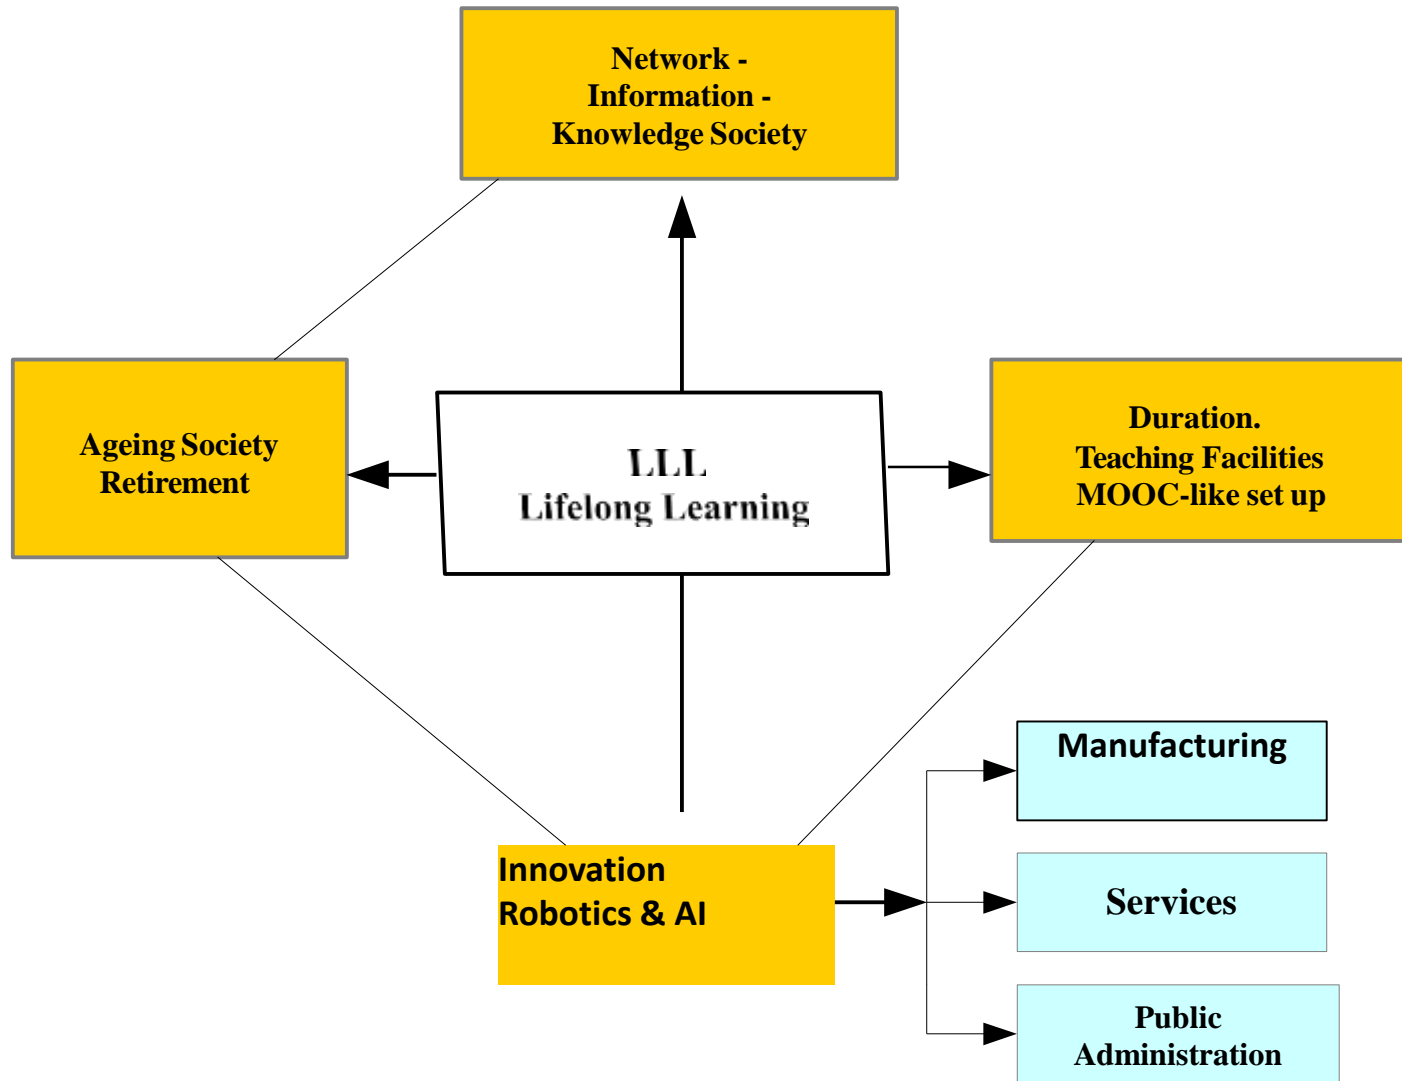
Network -
Information -
Knowledge Society

Ageing Society
Retirement

LLL
Lifelong Learning

Duration.
Teaching Facilities
MOOC-like set up

Manufacturing

Innovation
Robotics & AI

Services

Public
Administration